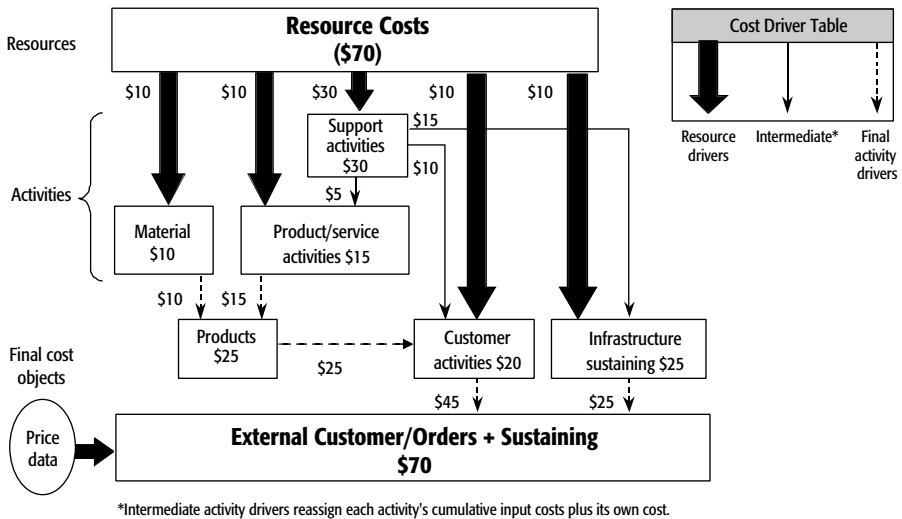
Resources

Resource Costs
(\$70)

Cost Driver Table

Resource drivers

Intermediate*

Final activity drivers

\$10

\$10

\$30

\$10

\$10

Support activities
\$30

\$15

\$10

\$5

Activities

Material
\$10

Product/service activities \$15

\$10

\$15

Products
\$25

\$25

Customer activities \$20

Infrastructure sustaining \$25

Final cost objects

\$45

\$25

Price data

External Customer/Orders + Sustaining
\$70

*Intermediate activity drivers reassign each activity's cumulative input costs plus its own cost.